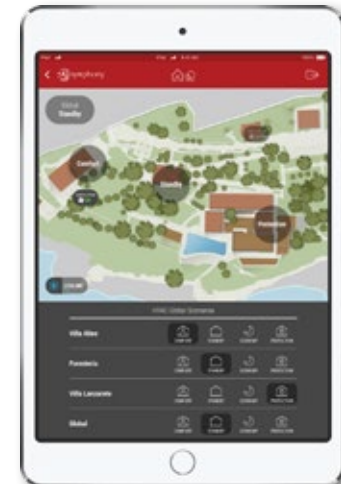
symphony

Global
Standby

Comfort

Standby

Protection

HVAC Global Scenarios

Villa Alex
COMFORT STANDBY ECONOMY PROTECTION

Foresteria
COMFORT STANDBY ECONOMY PROTECTION

Villa Lanzarote
COMFORT STANDBY ECONOMY PROTECTION

Global
COMFORT STANDBY ECONOMY PROTECTION